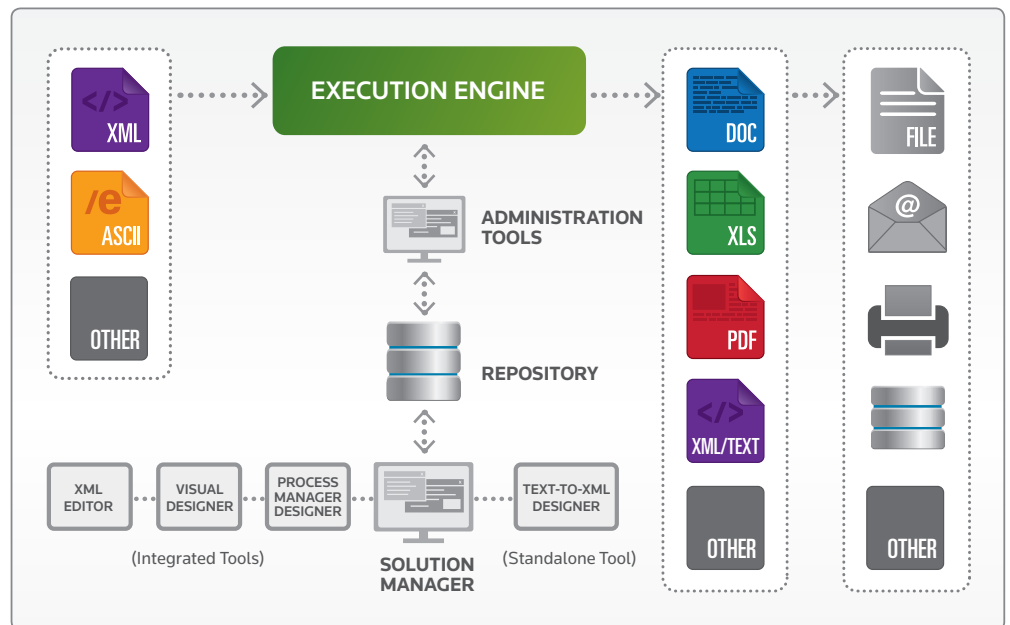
</> XML

/e ASCII

OTHER

EXECUTION ENGINE

ADMINISTRATION TOOLS

REPOSITORY

XML EDITOR

VISUAL DESIGNER

PROCESS MANAGER DESIGNER

(Integrated Tools)

SOLUTION MANAGER

TEXT-TO-XML DESIGNER

(Standalone Tool)

DOC

XLS

PDF

</> XML/TEXT

OTHER

FILE

@

OTHER